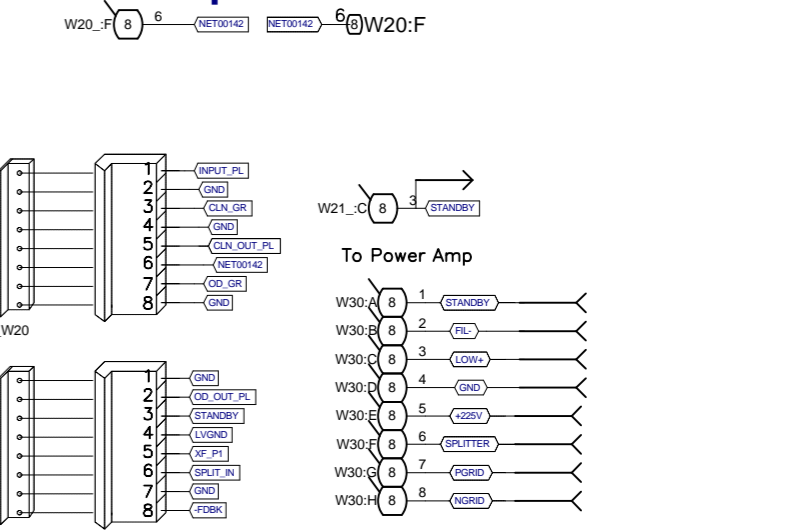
W20_:F 8 6 NET00142 NET00142 6 8 W20:F

1 INPUT_PL
2 GND
3 CLN_GR
4 GND
5 CLN_OUT_PL
6 NET00142
7 OD_GR
8 GND

W20

W21_:C 8 3 STANDBY

To Power Amp

W30:A 8 1 STANDBY
W30:B 8 2 FIL-
W30:C 8 3 LOW+
W30:D 8 4 GND
W30:E 8 5 +225V
W30:F 8 6 SPLITTER
W30:G 8 7 PGRID
W30:H 8 8 NGRID

1 GND
2 OD_OUT_PL
3 STANDBY
4 LVGND
5 XF_P1
6 SPLIT_IN
7 GND
8 -FDBK